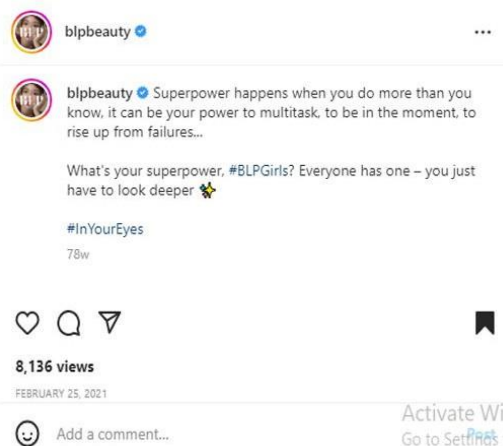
blpbeauty ···

blpbeauty Superpower happens when you do more than you know, it can be your power to multitask, to be in the moment, to rise up from failures...

What's your superpower, #BLPGirls? Everyone has one – you just have to look deeper

#InYourEyes

78w

8,136 views

FEBRUARY 25, 2021

Add a comment...

Activate Wi
Go to Settings
Post